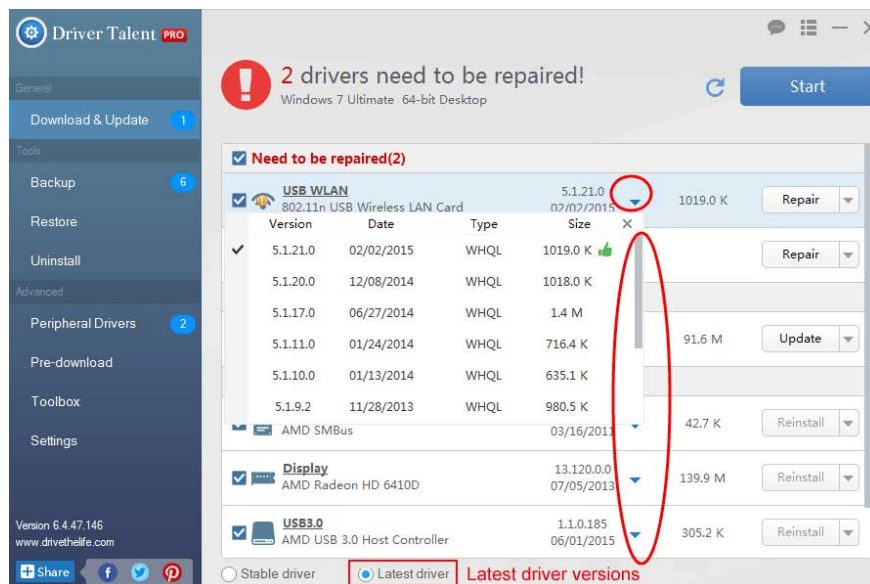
Driver Talent PRO

General

Download & Update 1

Tools

Backup 6

Restore

Uninstall

Advanced

Peripheral Drivers 2

Pre-download

Toolbox

Settings

Version 6.4.47.146
www.drivethelife.com

Share

2 drivers need to be repaired!
Windows 7 Ultimate 64-bit Desktop

Start

Need to be repaired(2)

USB WLAN
802.11n USB Wireless LAN Card
5.1.21.0
02/02/2015
1019.0 K
Repair

| Version | Date | Type | Size |
|---|---|---|---|
| 5.1.21.0 | 02/02/2015 | WHQL | 1019.0 K |
| 5.1.20.0 | 12/08/2014 | WHQL | 1018.0 K |
| 5.1.17.0 | 06/27/2014 | WHQL | 1.4 M |
| 5.1.11.0 | 01/24/2014 | WHQL | 716.4 K |
| 5.1.10.0 | 01/13/2014 | WHQL | 635.1 K |
| 5.1.9.2 | 11/28/2013 | WHQL | 980.5 K |

Repair

91.6 M
Update

AMD SMBus
03/16/2011
42.7 K
Reinstall

Display
AMD Radeon HD 6410D
13.120.0.0
07/05/2013
139.9 M
Reinstall

USB3.0
AMD USB 3.0 Host Controller
1.1.0.185
06/01/2015
305.2 K
Reinstall

Stable driver
Latest driver
Latest driver versions